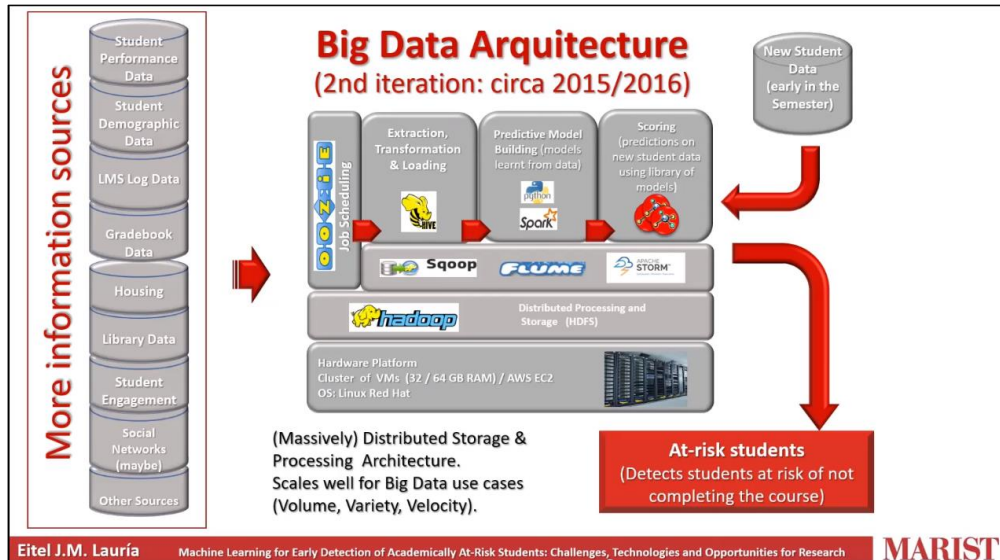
More information sources

Student Performance Data

Student Demographic Data

LMS Log Data

Gradebook Data

Housing

Library Data

Student Engagement

Social Networks (maybe)

Other Sources

Big Data Arquitecture

(2nd iteration: circa 2015/2016)

New Student Data (early in the Semester)

OOZIE

Job Scheduling

Extraction, Transformation & Loading

HIVE

Predictive Model Building (models learnt from data)

python

Spark

Scoring (predictions on new student data using library of models)

Sqoop

FLUME

APACHE STORM

hadoop

Distributed Processing and Storage (HDFS)

Hardware Platform
Cluster of VMs (32 / 64 GB RAM) / AWS EC2
OS: Linux Red Hat

(Massively) Distributed Storage & Processing Architecture.
Scales well for Big Data use cases (Volume, Variety, Velocity).

At-risk students
(Detects students at risk of not completing the course)

Eitel J.M. Lauría

Machine Learning for Early Detection of Academically At-Risk Students: Challenges, Technologies and Opportunities for Research

MARIST